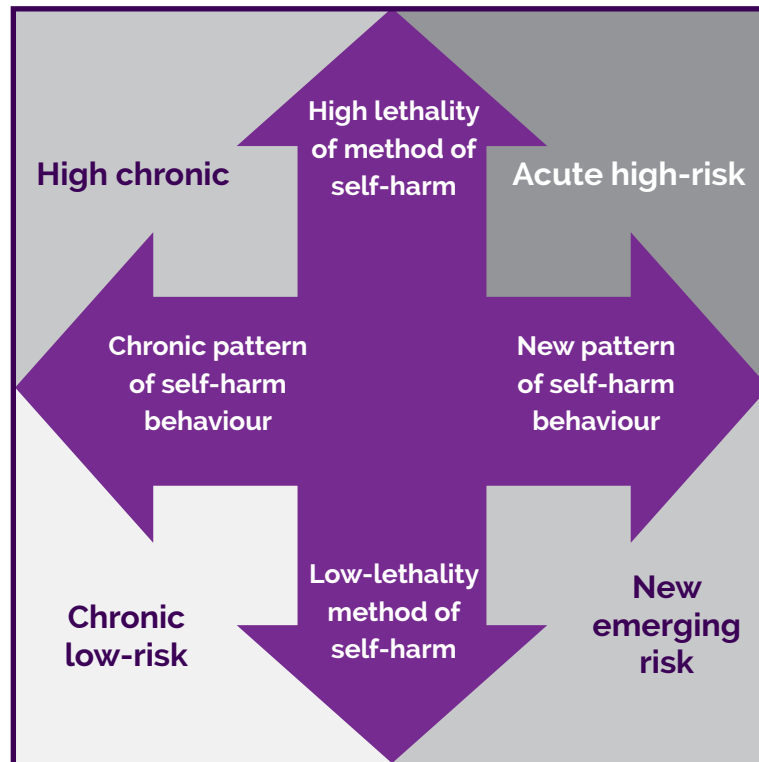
High lethality of method of self-harm

High chronic

Acute high-risk

Chronic pattern of self-harm behaviour

New pattern of self-harm behaviour

Low-lethality method of self-harm

Chronic low-risk

New emerging risk